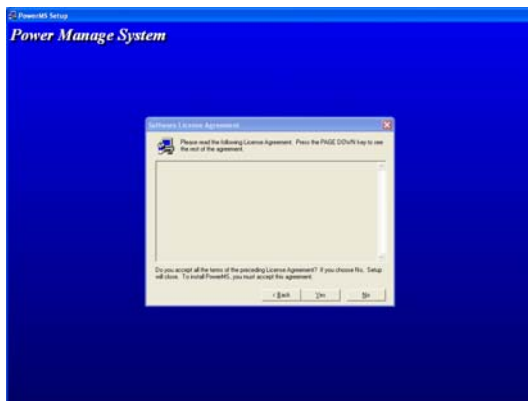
PowerMS Setup

Power Manage System

Software License Agreement

Please read the following License Agreement. Press the PAGE DOWN key to see the rest of the agreement.

Do you accept all the terms of the preceding License Agreement? If you choose No, Setup will close. To install PowerMS, you must accept this agreement.

< Back Yes No